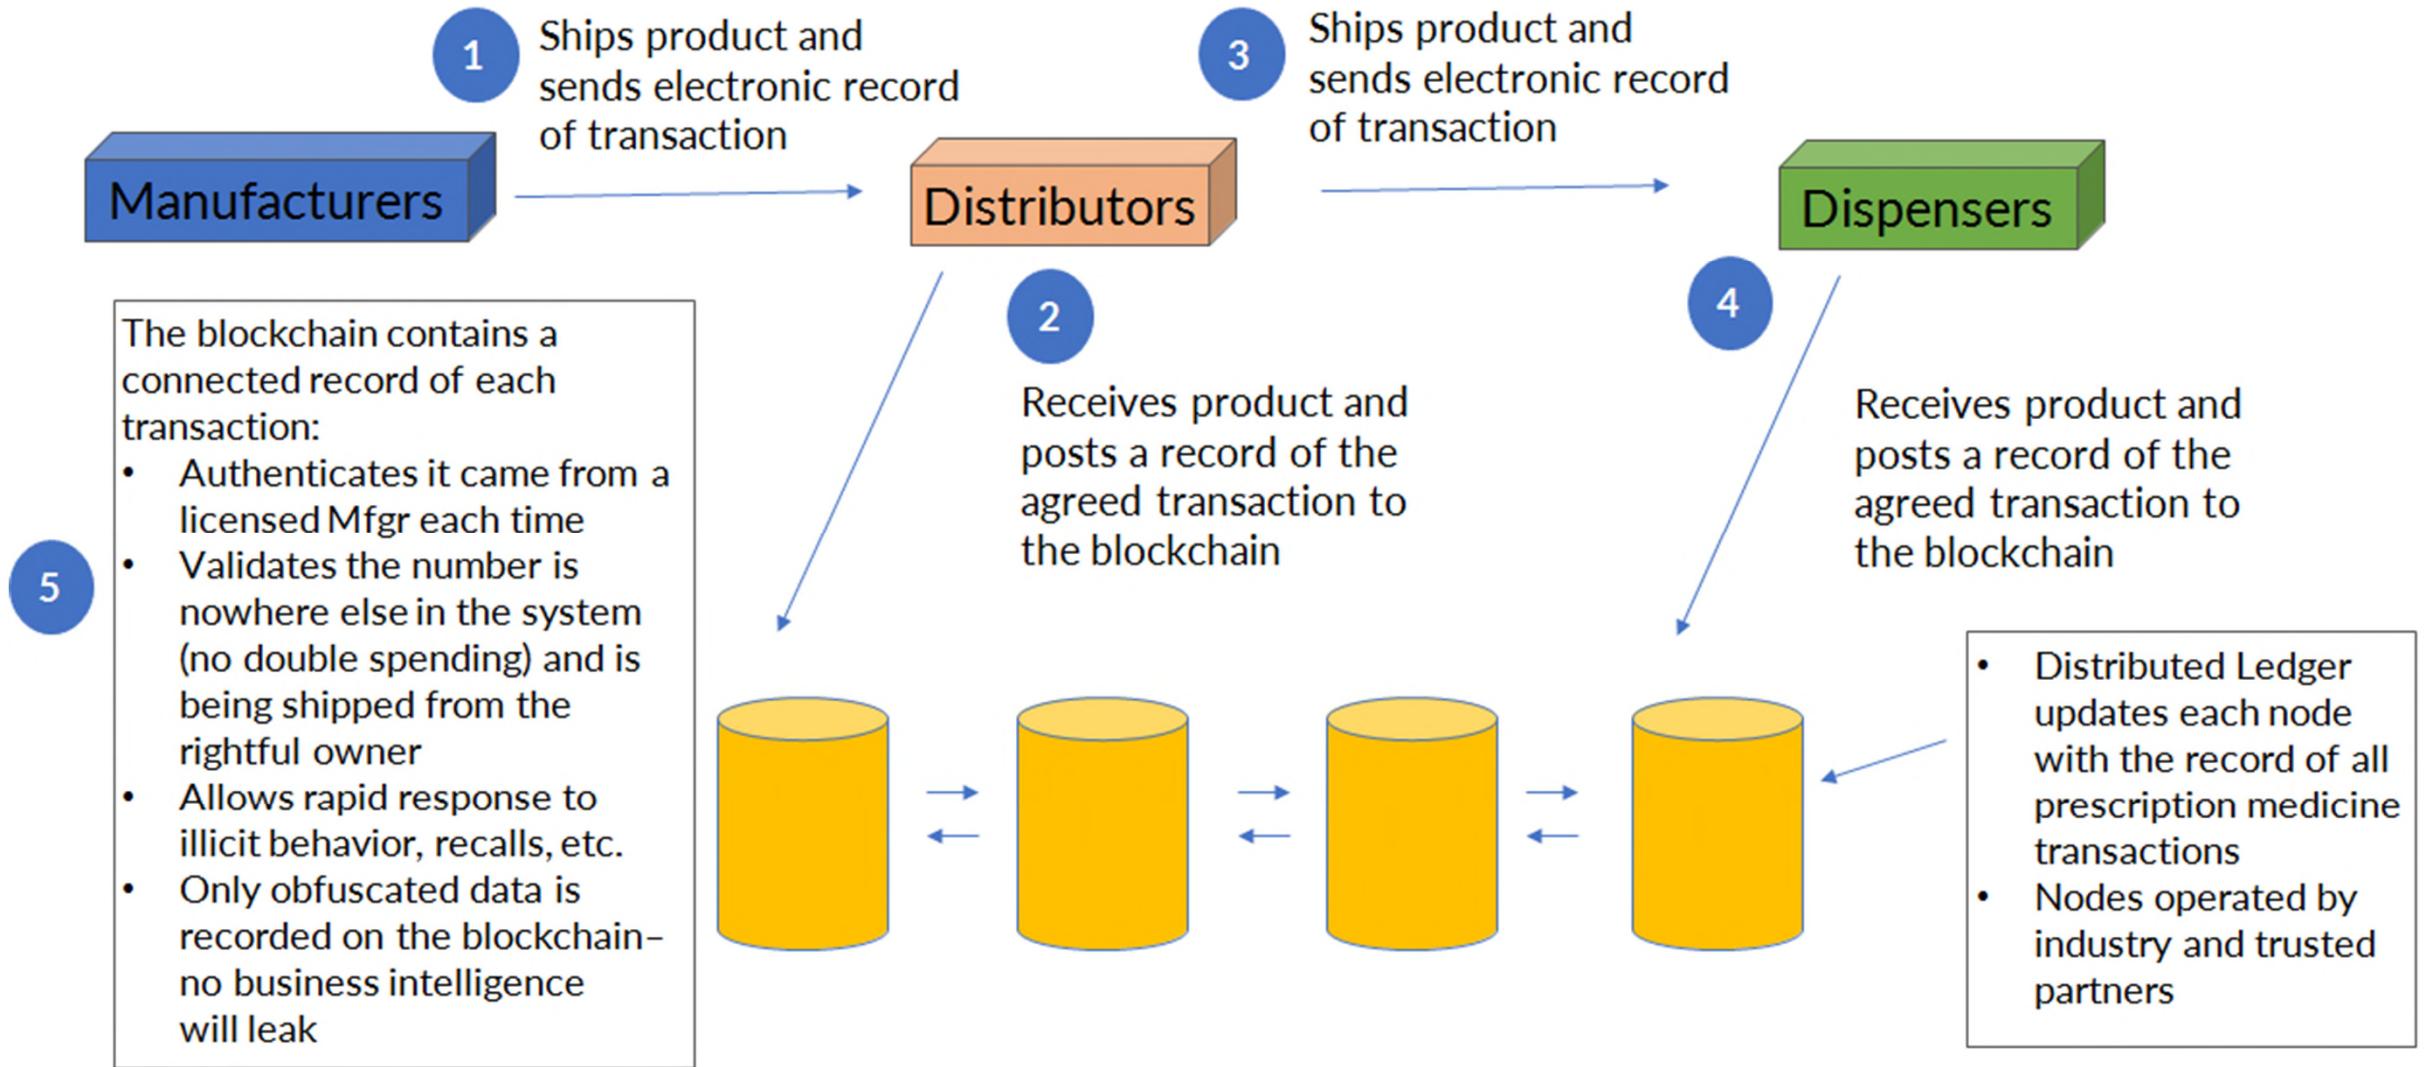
1 Ships product and sends electronic record of transaction

3 Ships product and sends electronic record of transaction

Manufacturers

Distributors

Dispensers

2 Receives product and posts a record of the agreed transaction to the blockchain

4 Receives product and posts a record of the agreed transaction to the blockchain

5

The blockchain contains a connected record of each transaction:
- Authenticates it came from a licensed Mfgr each time
- Validates the number is nowhere else in the system (no double spending) and is being shipped from the rightful owner
- Allows rapid response to illicit behavior, recalls, etc.
- Only obfuscated data is recorded on the blockchain– no business intelligence will leak

- Distributed Ledger updates each node with the record of all prescription medicine transactions
- Nodes operated by industry and trusted partners